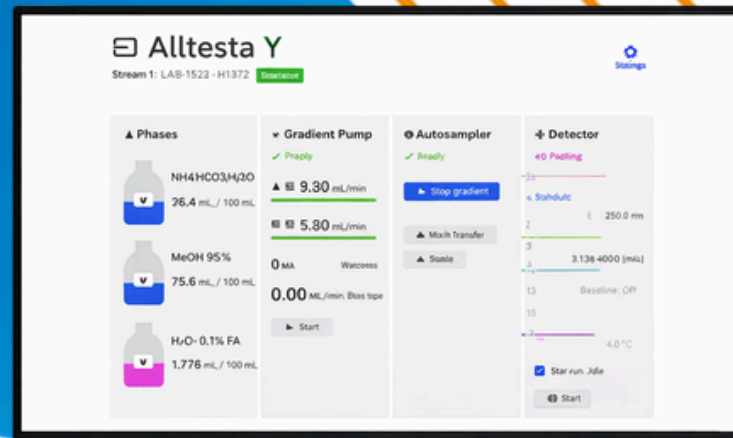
Alltesta Y

Stream 1: LAB-1523 - H1372 Statetion

Stetings

Phases

NH4HCO3/H3O
26.4 mL / 100 mL

MeOH 95%
75.6 mL / 100 mL

H₂O- 0.1% FA
1.776 mL / 100 mL

Gradient Pump

Praply

9.30 mL/min

5.80 mL/min

0 MA Watcoess

0.00 ML/min. Bloss tape

Start

Autosampler

Ready

Stop gradient

Mix/it Transfer

Swale

Detector

Padling

Stahdulc

250.0 mn

3.136 4000 (mlu)

Baseline: Off

4.0 °C

Star run. Jdle

Start